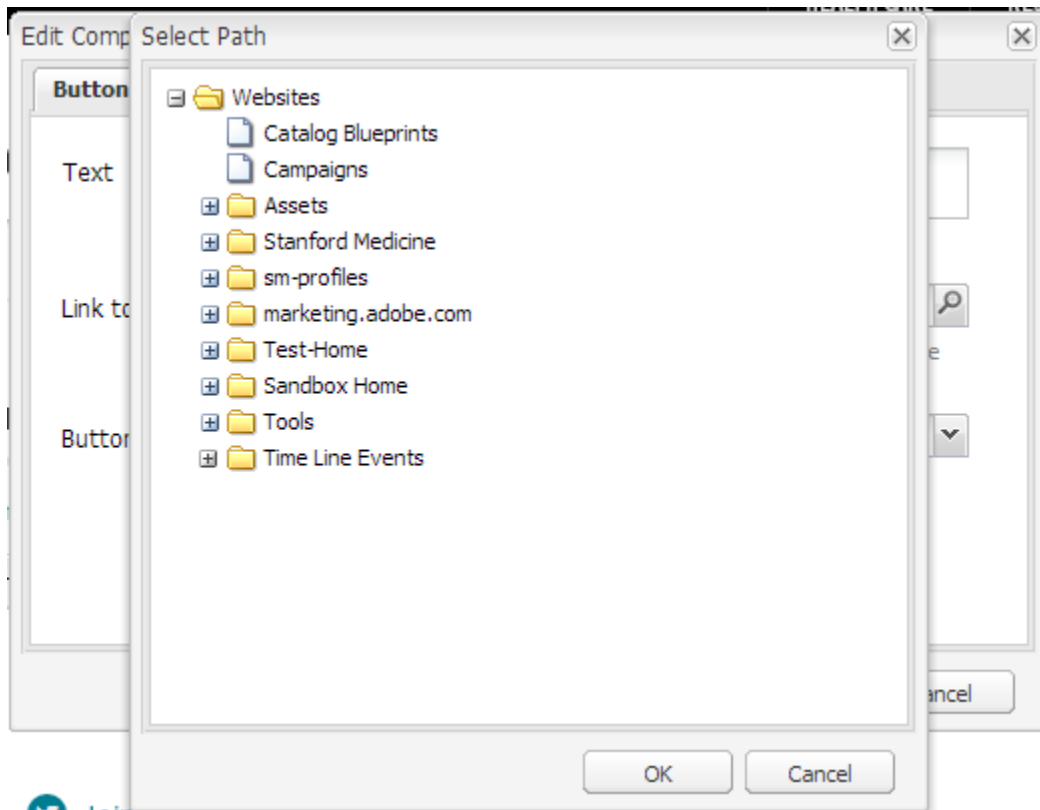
Edit Comp

Button

Text

Link to

Button

Select Path

Websites

Catalog Blueprints

Campaigns

Assets

Stanford Medicine

sm-profiles

marketing.adobe.com

Test-Home

Sandbox Home

Tools

Time Line Events

OK

Cancel

e

ancel